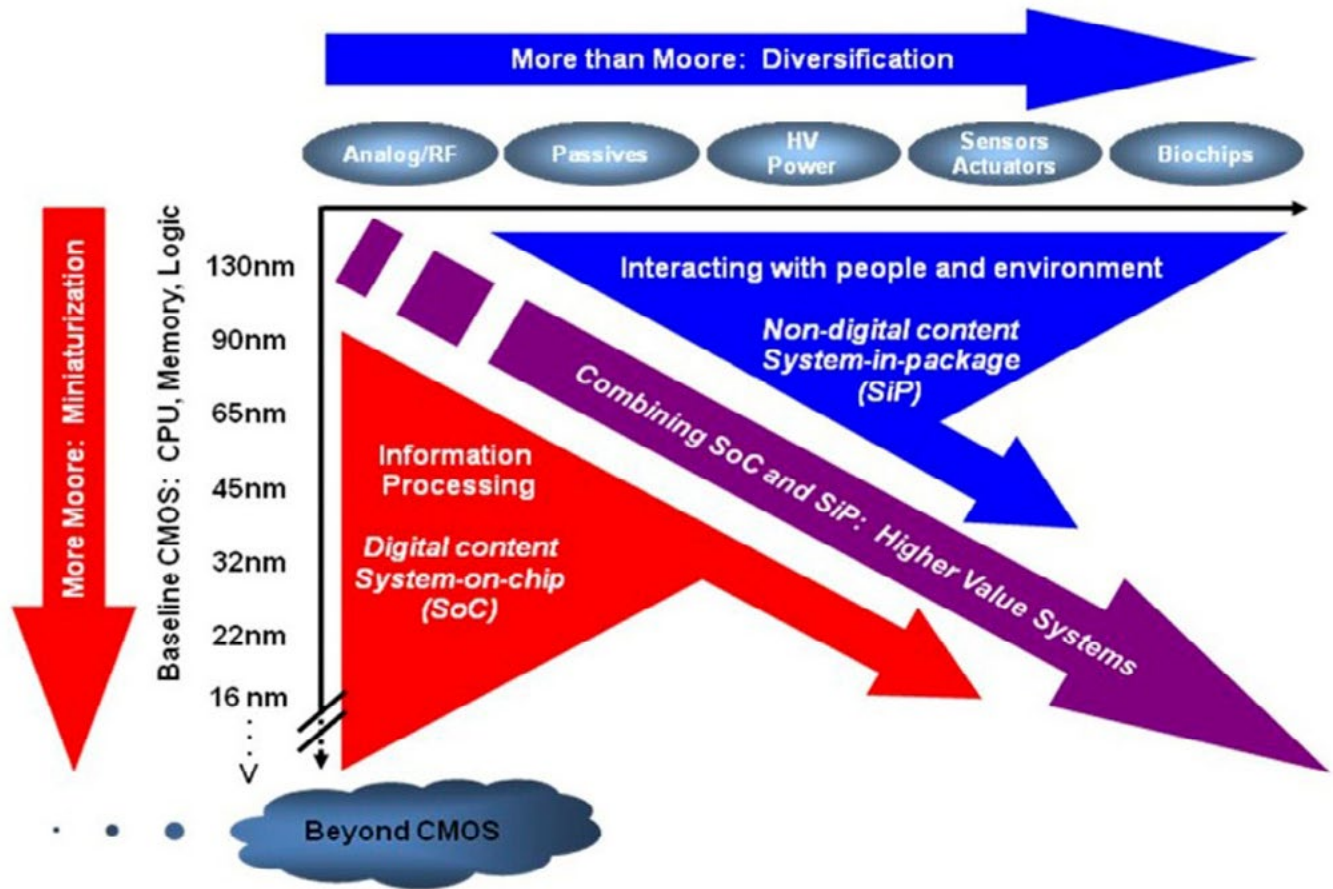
More than Moore: Diversification

Analog/RF

Passives

HV Power

Sensors Actuators

Biochips

More Moore: Miniaturization

Baseline CMOS: CPU, Memory, Logic

130nm

90nm

65nm

45nm

32nm

22nm

16 nm

V

Interacting with people and environment

Non-digital content System-in-package (SiP)

Combining SoC and SiP: Higher Value Systems

Information Processing

Digital content System-on-chip (SoC)

Beyond CMOS